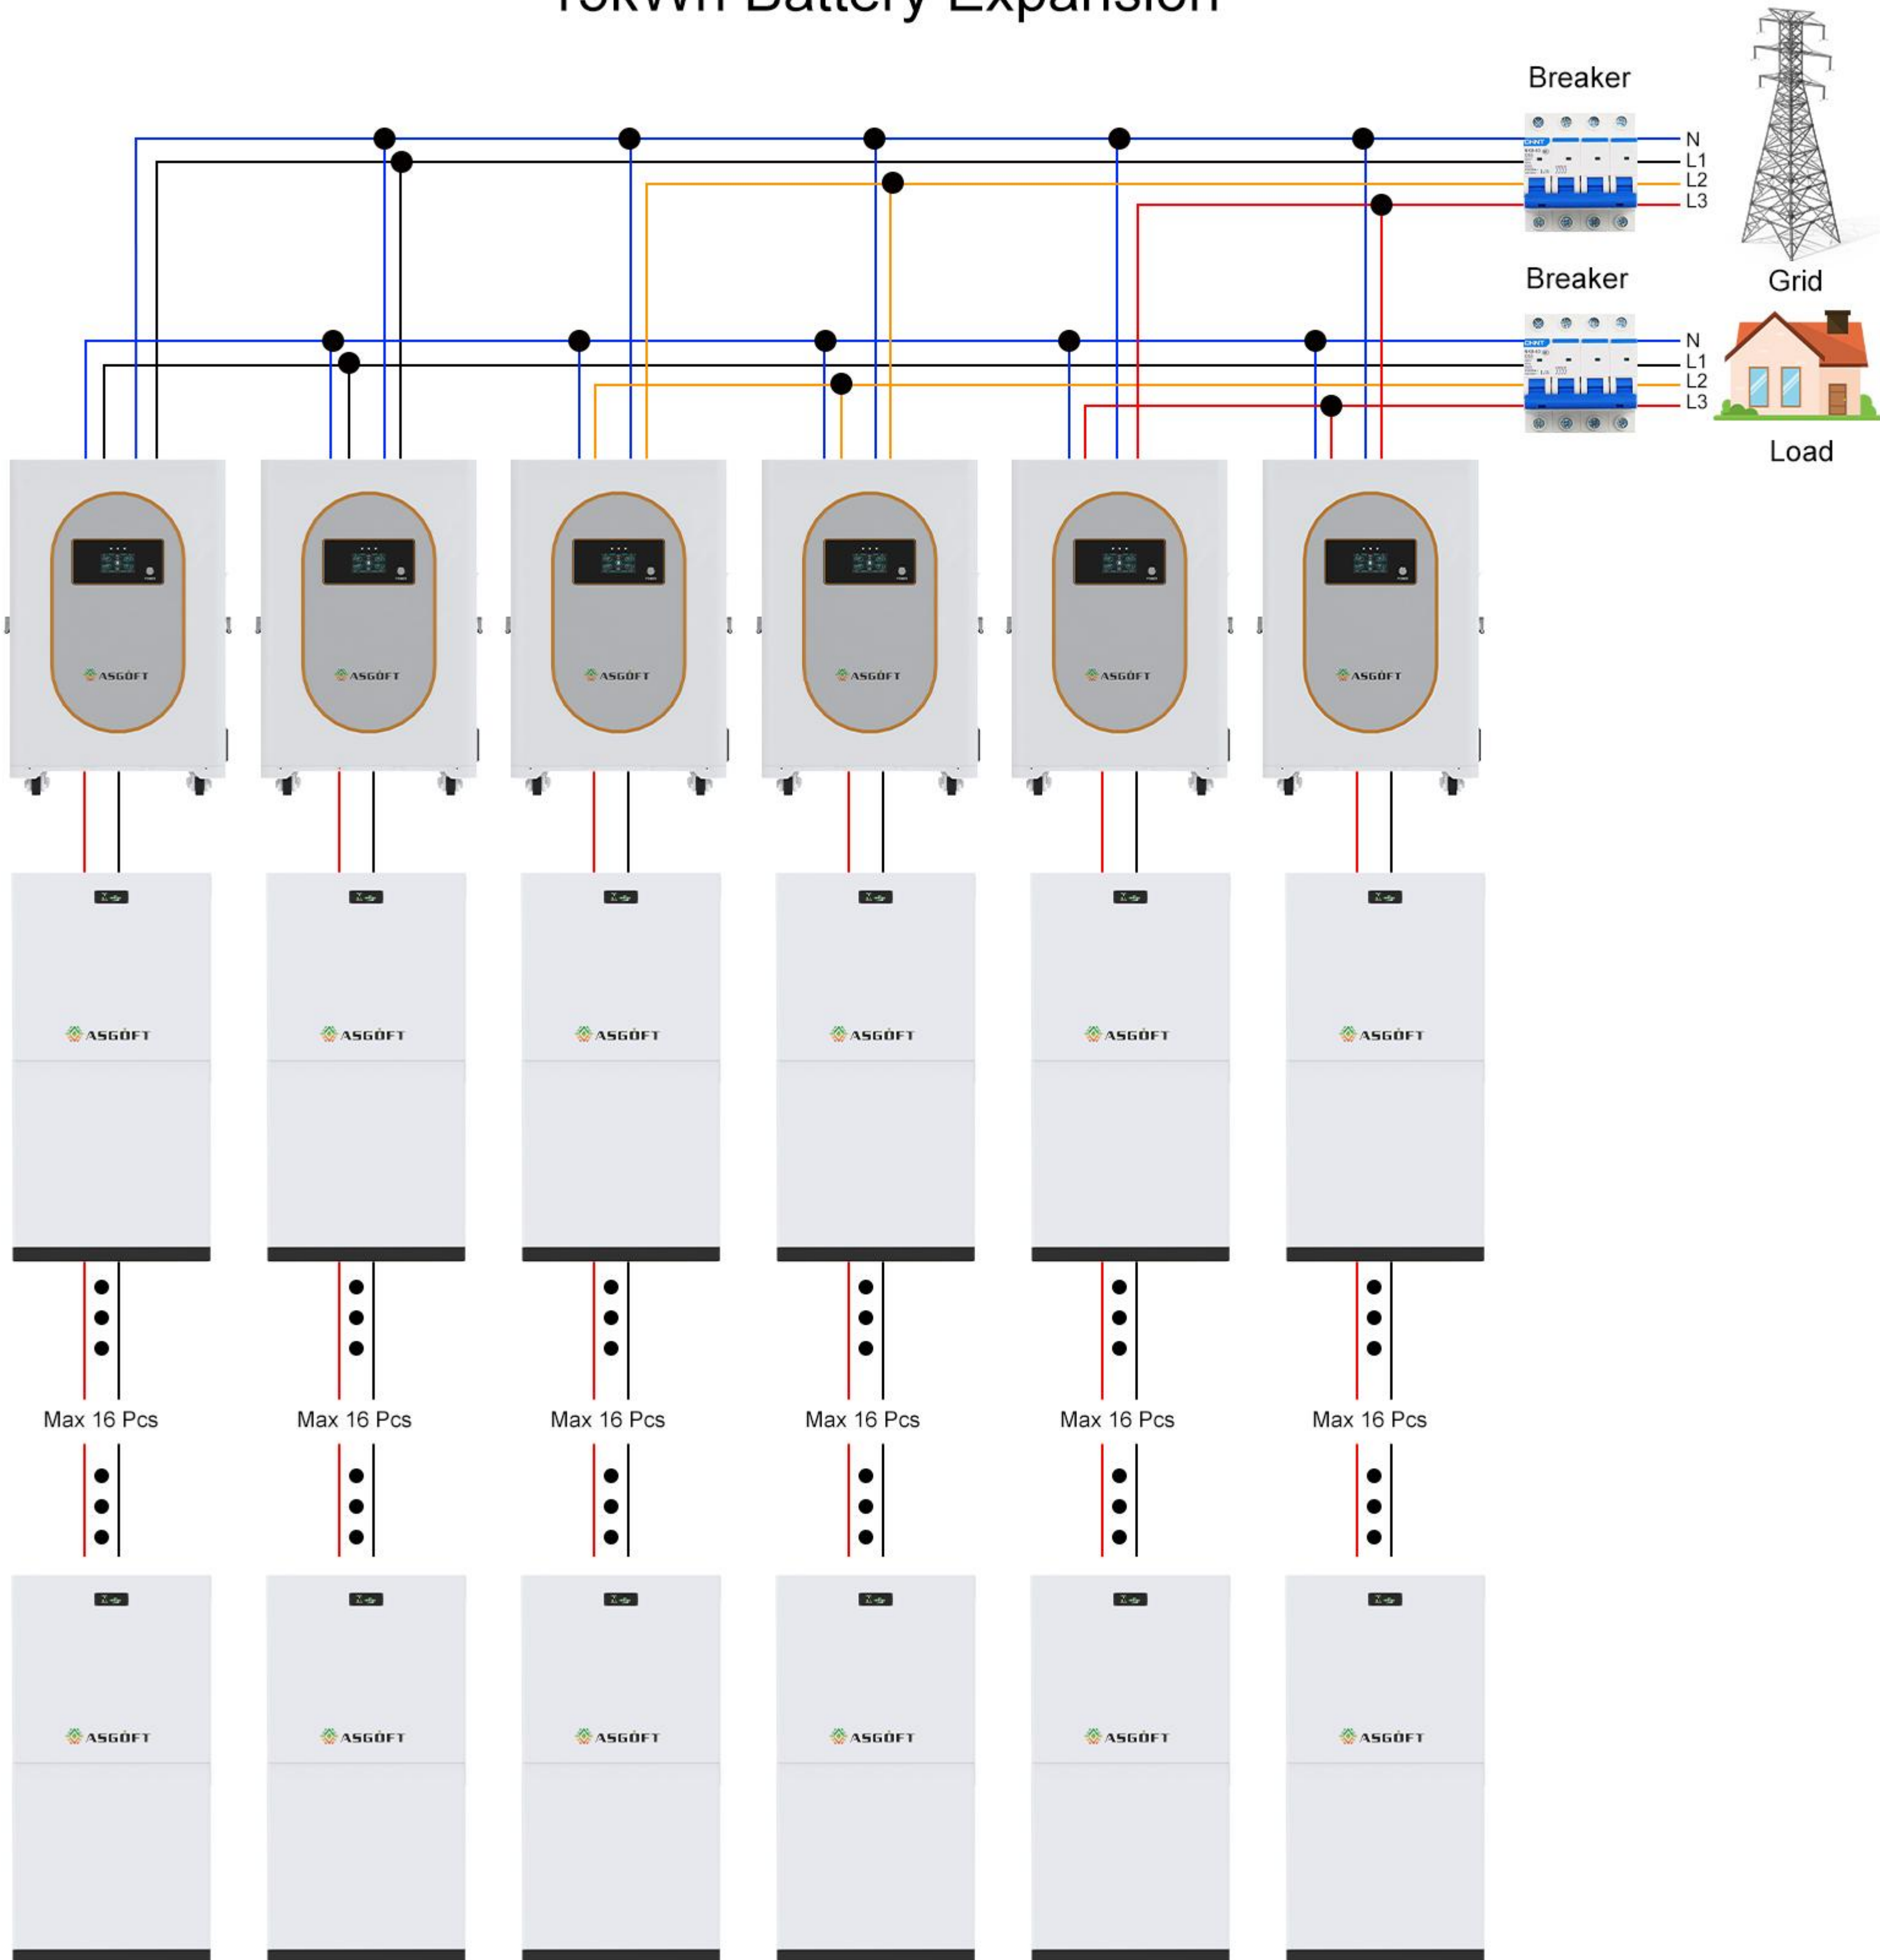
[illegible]kWh Battery Expansion

Breaker

N
L1
L2
L3

Grid

Breaker

N
L1
L2
L3

Load

ASGOFT
ASGOFT
ASGOFT
ASGOFT
ASGOFT
ASGOFT

ASGOFT
ASGOFT
ASGOFT
ASGOFT
ASGOFT
ASGOFT

Max 16 Pcs
Max 16 Pcs
Max 16 Pcs
Max 16 Pcs
Max 16 Pcs
Max 16 Pcs

ASGOFT
ASGOFT
ASGOFT
ASGOFT
ASGOFT
ASGOFT